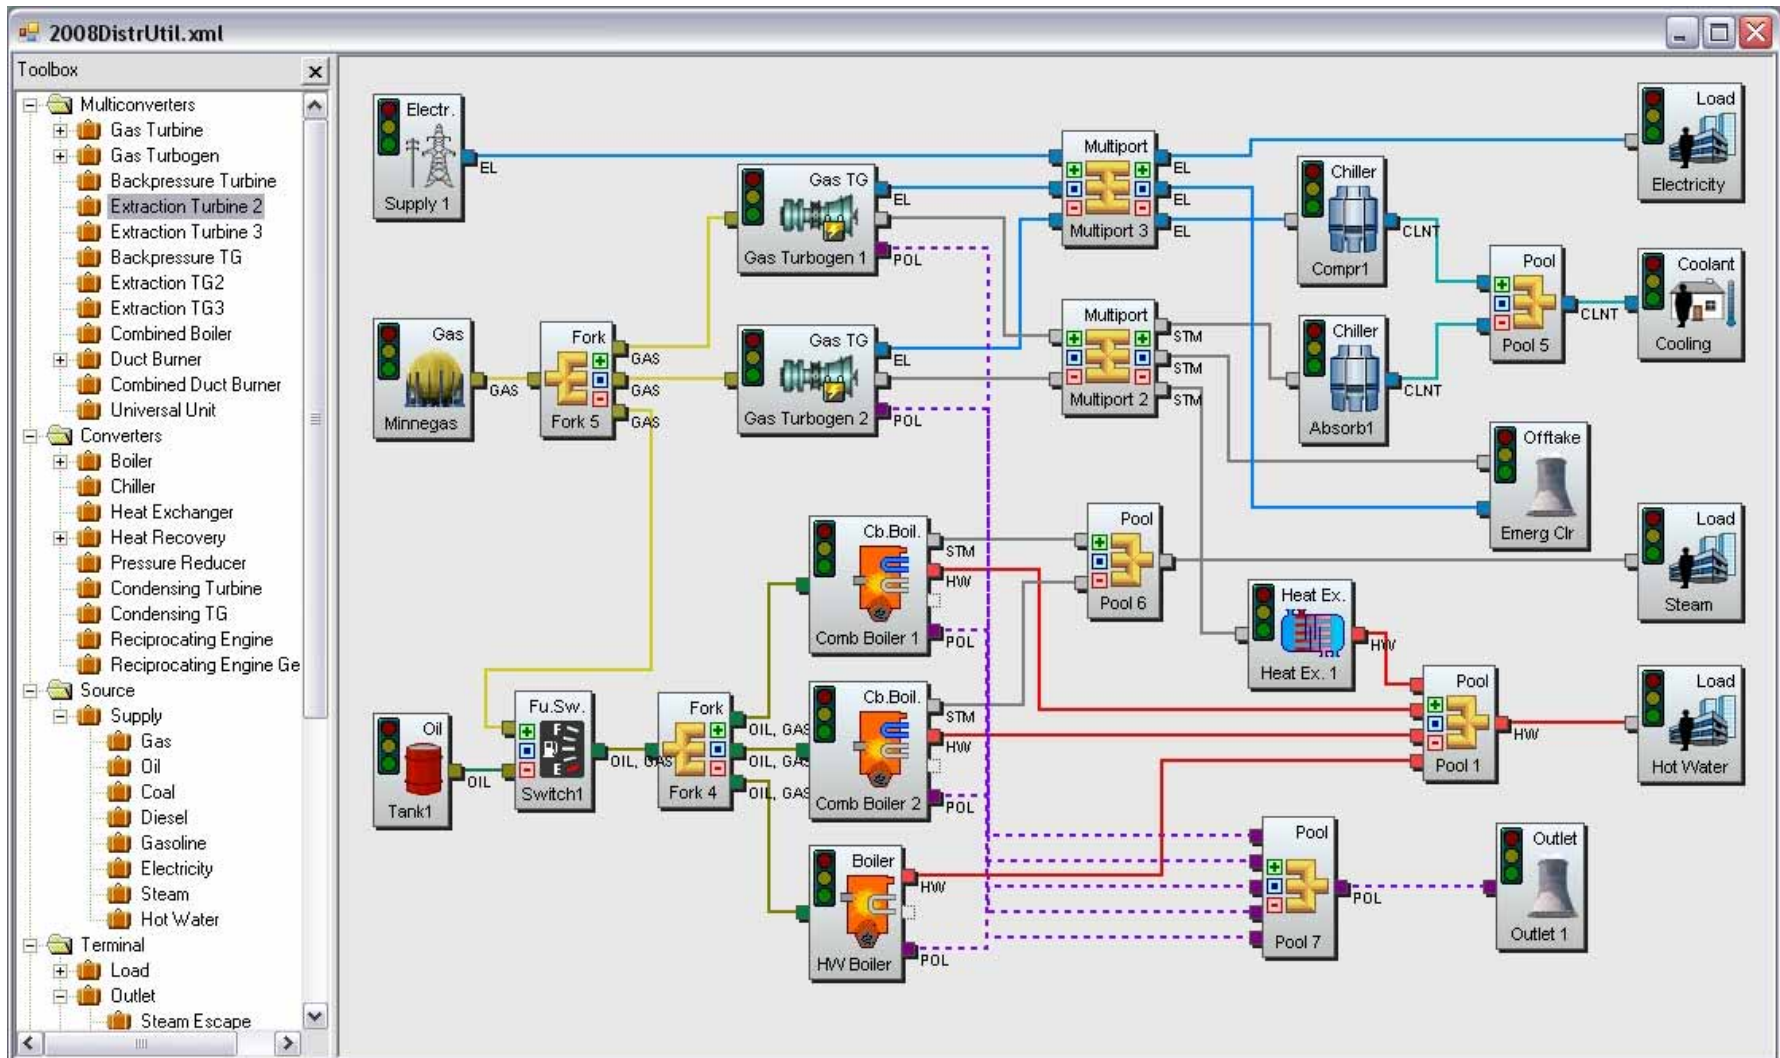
2008DistrUtil.xml

Toolbox

Multiconverters
Gas Turbine
Gas Turbogen
Backpressure Turbine
Extraction Turbine 2
Extraction Turbine 3
Backpressure TG
Extraction TG2
Extraction TG3
Combined Boiler
Duct Burner
Combined Duct Burner
Universal Unit
Converters
Boiler
Chiller
Heat Exchanger
Heat Recovery
Pressure Reducer
Condensing Turbine
Condensing TG
Reciprocating Engine
Reciprocating Engine Ge
Source
Supply
Gas
Oil
Coal
Diesel
Gasoline
Electricity
Steam
Hot Water
Terminal
Load
Outlet
Steam Escape

Electr.
Supply 1
EL

Gas
Minnegas
GAS

Fork
Fork 5
GAS
GAS
GAS

Gas TG
Gas Turbogen 1
EL
POL

Gas TG
Gas Turbogen 2
EL
POL

Multiport
Multiport 3
EL
EL
EL

Multiport
Multiport 2
STM
STM
STM

Chiller
Compr1
CLNT

Chiller
Absorb1
CLNT

Pool
Pool 5
CLNT

Load
Electricity

Coolant
Cooling

Offtake
Emerg Clr

Cb.Boil.
Comb Boiler 1
STM
HW
POL

Pool
Pool 6

Load
Steam

Heat Ex.
Heat Ex. 1
HW

Oil
Tank1
OIL

Fu.Sw.
Switch1
OIL, GAS

Fork
Fork 4
OIL, GAS
OIL, GAS
OIL, GAS

Cb.Boil.
Comb Boiler 2
STM
HW
POL

Pool
Pool 1
HW

Load
Hot Water

Boiler
HW Boiler
HW
POL

Pool
Pool 7
POL

Outlet
Outlet 1